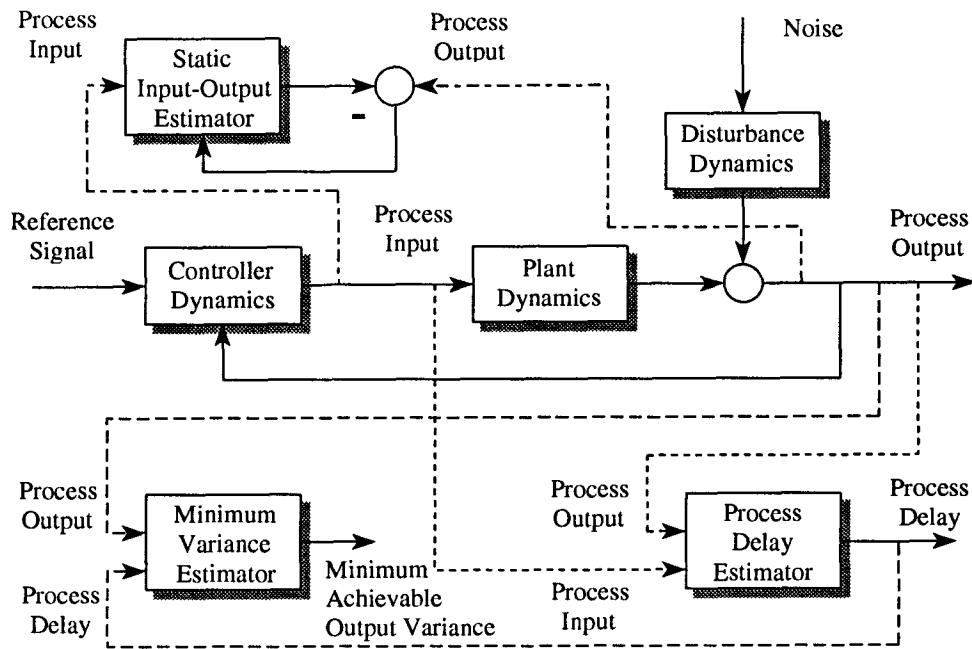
Process Input

Static Input-Output Estimator

-

Process Output

Noise

Disturbance Dynamics

Reference Signal

Controller Dynamics

Process Input

Plant Dynamics

Process Output

Process Output

Process Delay

Minimum Variance Estimator

Minimum Achievable Output Variance

Process Output

Process Input

Process Delay Estimator

Process Delay